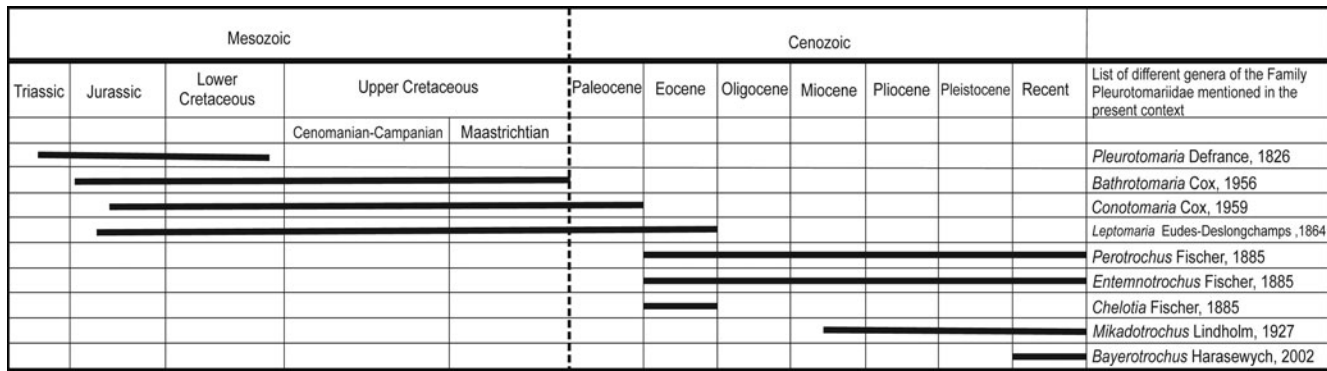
| Mesozoic | | | | | Cenozoic | | | | | | | |
|---|---|---|---|---|---|---|---|---|---|---|---|---|
| Triassic | Jurassic | Lower Cretaceous | Upper Cretaceous | | Paleocene | Eocene | Oligocene | Miocene | Pliocene | Pleistocene | Recent | List of different genera of the Family Pleurotomariidae mentioned in the present context |
| | | | Cenomanian-Campanian | Maastrichtian | | | | | | | | |
| | | | | | | | | | | | | *Pleurotomaria* Defrance, 1826 |
| | | | | | | | | | | | | *Bathrotomaria* Cox, 1956 |
| | | | | | | | | | | | | *Conotomaria* Cox, 1959 |
| | | | | | | | | | | | | *Leptomaria* Eudes-Deslongchamps ,1864 |
| | | | | | | | | | | | | *Perotrochus* Fischer, 1885 |
| | | | | | | | | | | | | *Entemnotrochus* Fischer, 1885 |
| | | | | | | | | | | | | *Chelotia* Fischer, 1885 |
| | | | | | | | | | | | | *Mikadotrochus* Lindholm, 1927 |
| | | | | | | | | | | | | *Bayerotrochus* Harasewych, 2002 |